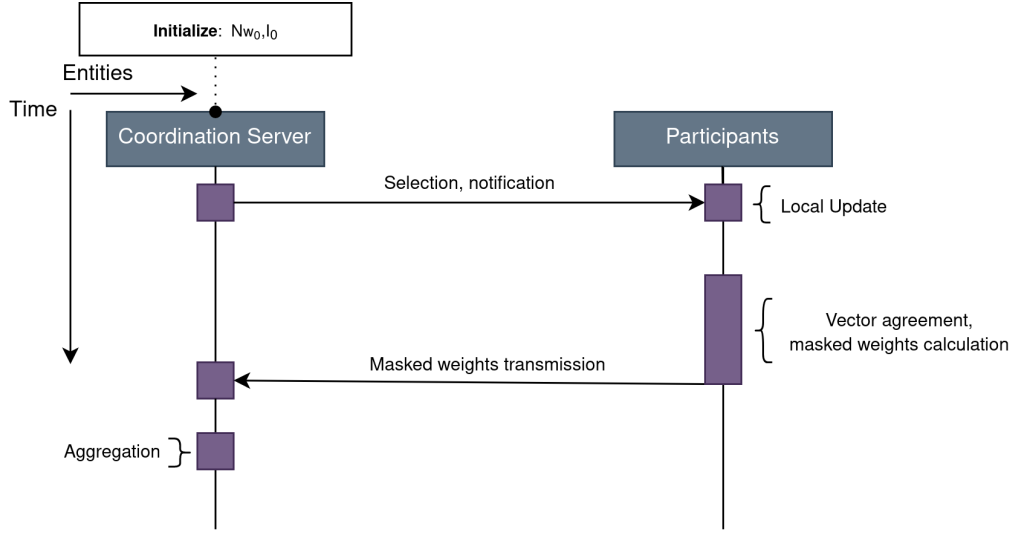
**Initialize**: $Nw_0, I_0$

Entities

Time

Coordination Server

Participants

Selection, notification

Local Update

Vector agreement, masked weights calculation

Masked weights transmission

Aggregation